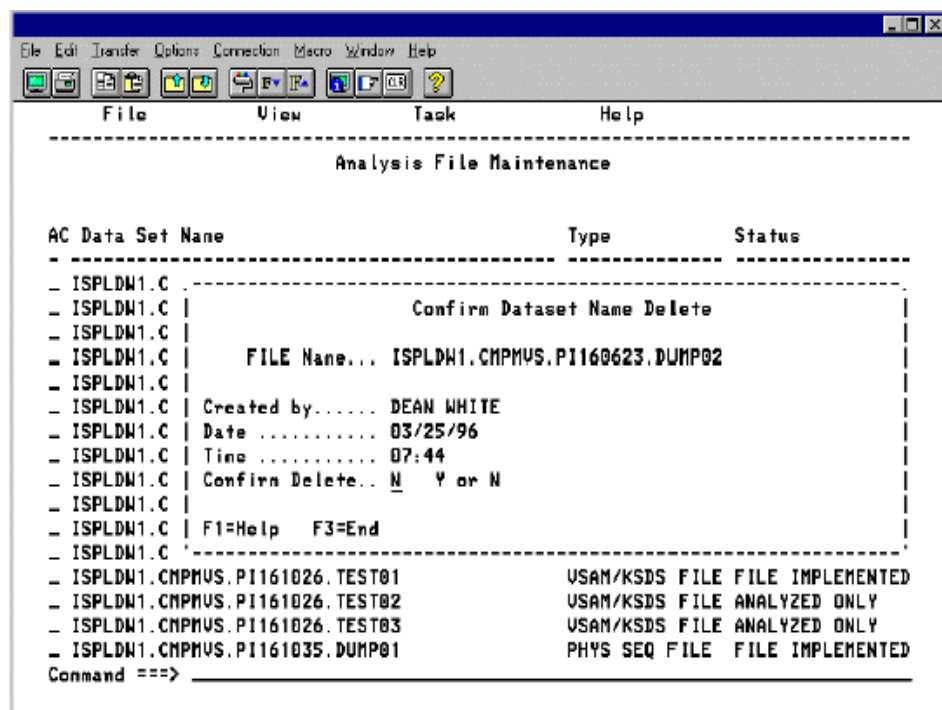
File Edit Transfer Options Connection Macro Window Help

File View Task Help

Analysis File Maintenance

AC Data Set Name Type Status

_ ISPLDW1.C
_ ISPLDW1.C | Confirm Dataset Name Delete |
_ ISPLDW1.C |
_ ISPLDW1.C | FILE Name... ISPLDW1.CMPMVS.PI160623.DUMP02 |
_ ISPLDW1.C |
_ ISPLDW1.C | Created by...... DEAN WHITE |
_ ISPLDW1.C | Date ........... 03/25/96 |
_ ISPLDW1.C | Time ........... 07:44 |
_ ISPLDW1.C | Confirm Delete.. N Y or N |
_ ISPLDW1.C |
_ ISPLDW1.C | F1=Help F3=End |
_ ISPLDW1.C
_ ISPLDW1.CMPMVS.PI161026.TEST01 VSAM/KSDS FILE FILE IMPLEMENTED
_ ISPLDW1.CMPMVS.PI161026.TEST02 VSAM/KSDS FILE ANALYZED ONLY
_ ISPLDW1.CMPMVS.PI161026.TEST03 VSAM/KSDS FILE ANALYZED ONLY
_ ISPLDW1.CMPMVS.PI161035.DUMP01 PHYS SEQ FILE FILE IMPLEMENTED
Command ===>